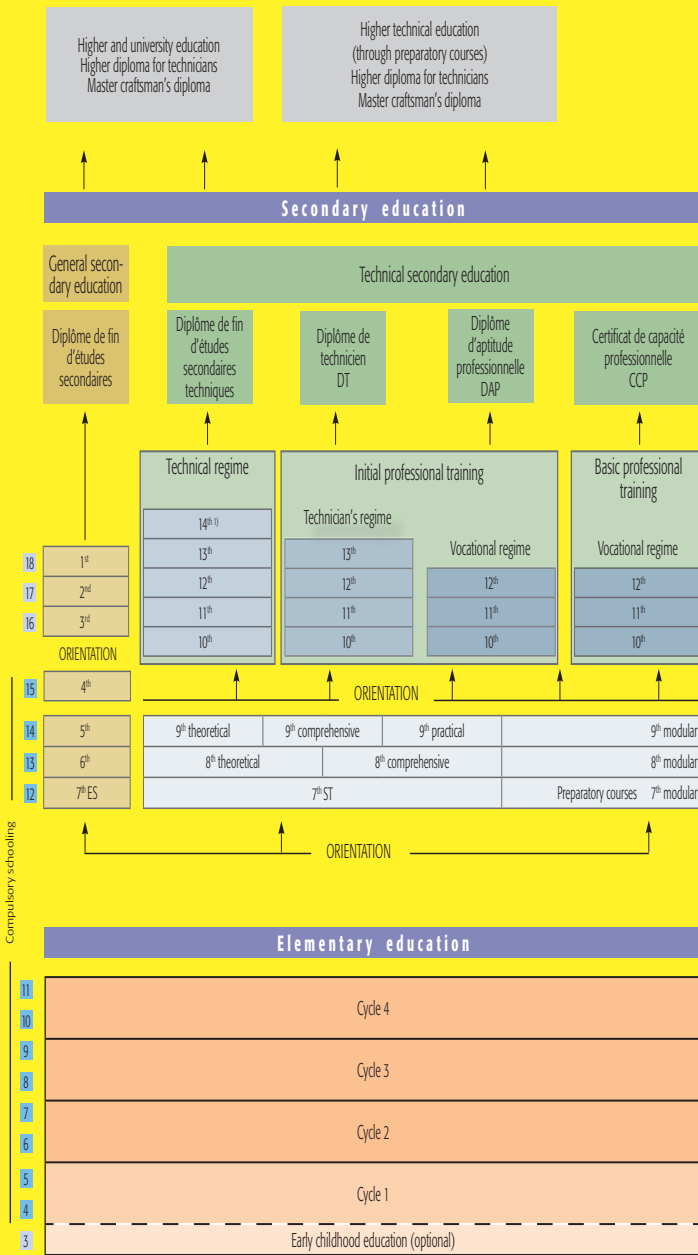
Higher and university education
Higher diploma for technicians
Master craftsman's diploma

Higher technical education
(through preparatory courses)
Higher diploma for technicians
Master craftsman's diploma

Secondary education

General secondary education

Technical secondary education

Diplôme de fin d'études secondaires

Diplôme de fin d'études secondaires techniques

Diplôme de technicien DT

Diplôme d'aptitude professionnelle DAP

Certificat de capacité professionnelle CCP

Technical regime

Initial professional training

Basic professional training

$14^{th\,1)}$
$13^{th}$
$12^{th}$
$11^{th}$
$10^{th}$

Technician's regime
$13^{th}$
$12^{th}$
$11^{th}$
$10^{th}$

Vocational regime
$12^{th}$
$11^{th}$
$10^{th}$

Vocational regime
$12^{th}$
$11^{th}$
$10^{th}$

18 $1^{st}$
17 $2^{nd}$
16 $3^{rd}$

ORIENTATION

15 $4^{th}$

ORIENTATION

14 $5^{th}$ | $9^{th}$ theoretical | $9^{th}$ comprehensive | $9^{th}$ practical | $9^{th}$ modular
13 $6^{th}$ | $8^{th}$ theoretical | $8^{th}$ comprehensive | $8^{th}$ modular
12 $7^{th}$ ES | $7^{th}$ ST | Preparatory courses $7^{th}$ modular

ORIENTATION

Compulsory schooling

Elementary education

11
10 Cycle 4
9
8 Cycle 3
7
6 Cycle 2
5
4 Cycle 1
3 Early childhood education (optional)